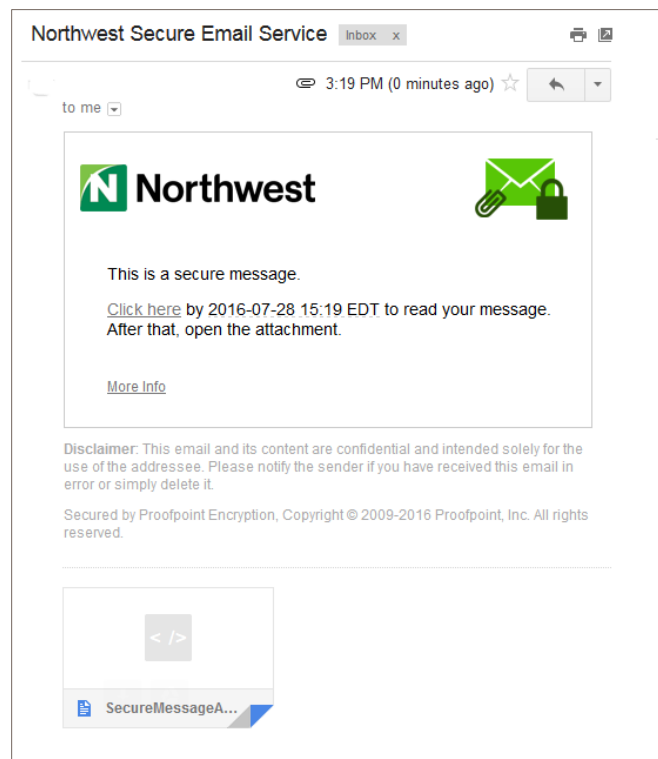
Northwest Secure Email Service Inbox x

3:19 PM (0 minutes ago)

to me

N Northwest

This is a secure message.

Click here by 2016-07-28 15:19 EDT to read your message. After that, open the attachment.

More Info

Disclaimer: This email and its content are confidential and intended solely for the use of the addressee. Please notify the sender if you have received this email in error or simply delete it.

Secured by Proofpoint Encryption, Copyright © 2009-2016 Proofpoint, Inc. All rights reserved.

< />

SecureMessageA...